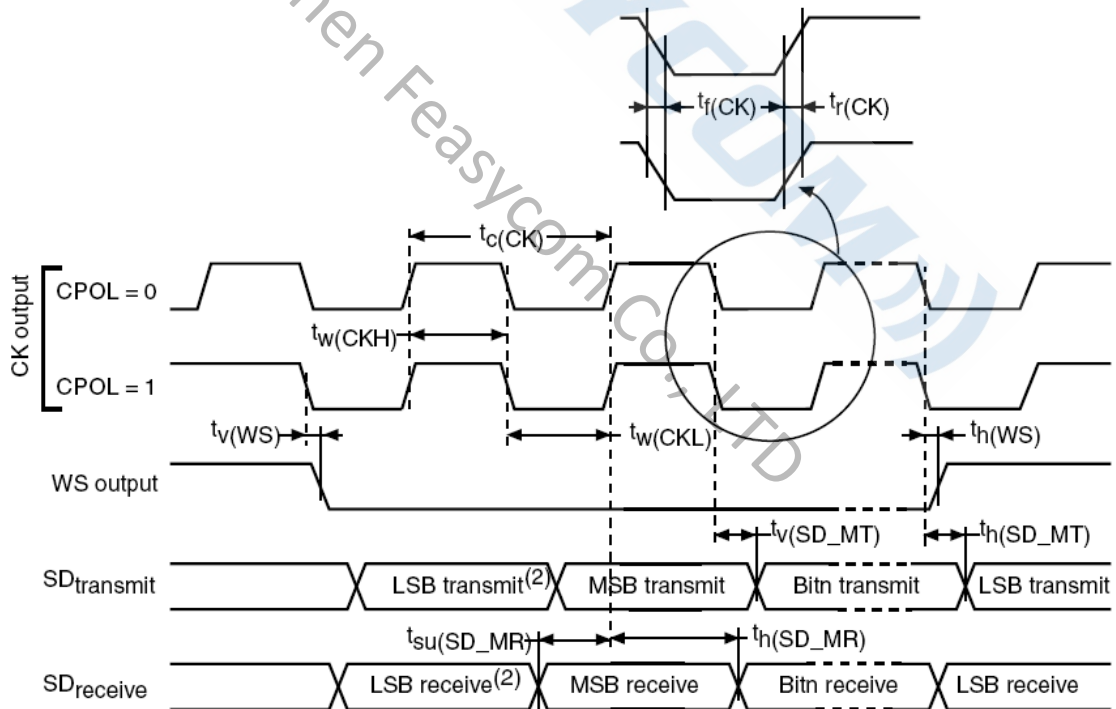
Shenzhen Feasycom Co., LTD

$t_{f(CK)}$ $t_{r(CK)}$

$t_{c(CK)}$

CK output

CPOL = 0

$t_{w(CKH)}$

CPOL = 1

$t_{v(WS)}$

$t_{w(CKL)}$

$t_{h(WS)}$

WS output

$t_{v(SD\_MT)}$

$t_{h(SD\_MT)}$

$SD_{transmit}$ LSB transmit$^{(2)}$ MSB transmit Bitn transmit LSB transmit

$t_{su(SD\_MR)}$

$t_{h(SD\_MR)}$

$SD_{receive}$ LSB receive$^{(2)}$ MSB receive Bitn receive LSB receive